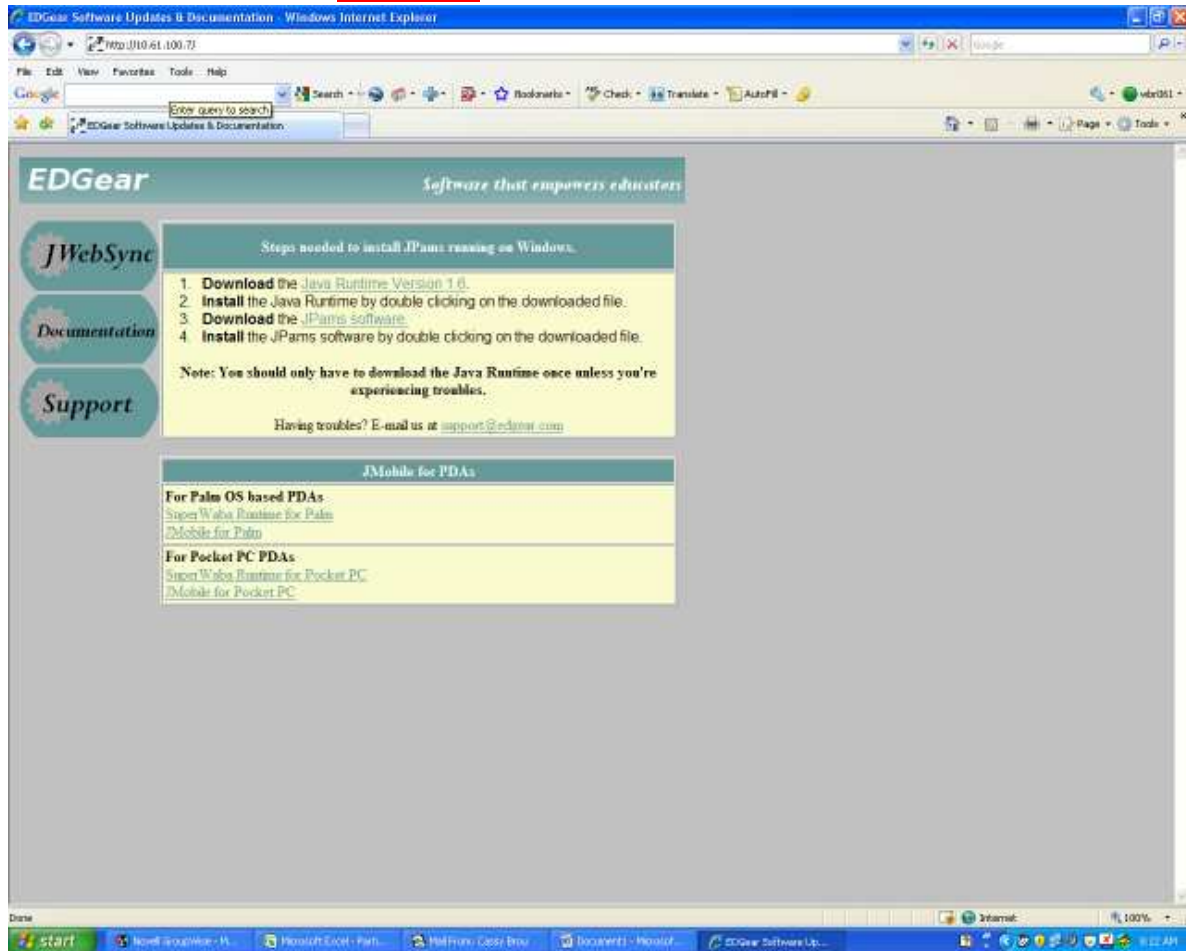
EDGear Software Updates & Documentation - Windows Internet Explorer

http://10.61.100.7/

Google

File Edit View Favorites Tools Help

Google

Enter query to search

Search · Bookmarks · Check · Translate · AutoFill ·

vbr061 ·

EDGear Software Updates & Documentation

Page · Tools ·

EDGear

Software that empowers educators

JWebSync

Documentation

Support

Steps needed to install JPams running on Windows.

1. **Download** the Java Runtime Version 1.6.
2. **Install** the Java Runtime by double clicking on the downloaded file.
3. **Download** the JPams software.
4. **Install** the JPams software by double clicking on the downloaded file.

Note: You should only have to download the Java Runtime once unless you're experiencing troubles.

Having troubles? E-mail us at support@edgear.com

JMobile for PDAs

For Palm OS based PDAs
SuperWaba Runtime for Palm
JMobile for Palm

For Pocket PC PDAs
SuperWaba Runtime for Pocket PC
JMobile for Pocket PC

Done

Internet

100%

start

Novell GroupWise - M...

Microsoft Excel - Parti...

Mail From: Cassy Brou

Document1 - Microsof...

EDGear Software Up...

8:22 AM